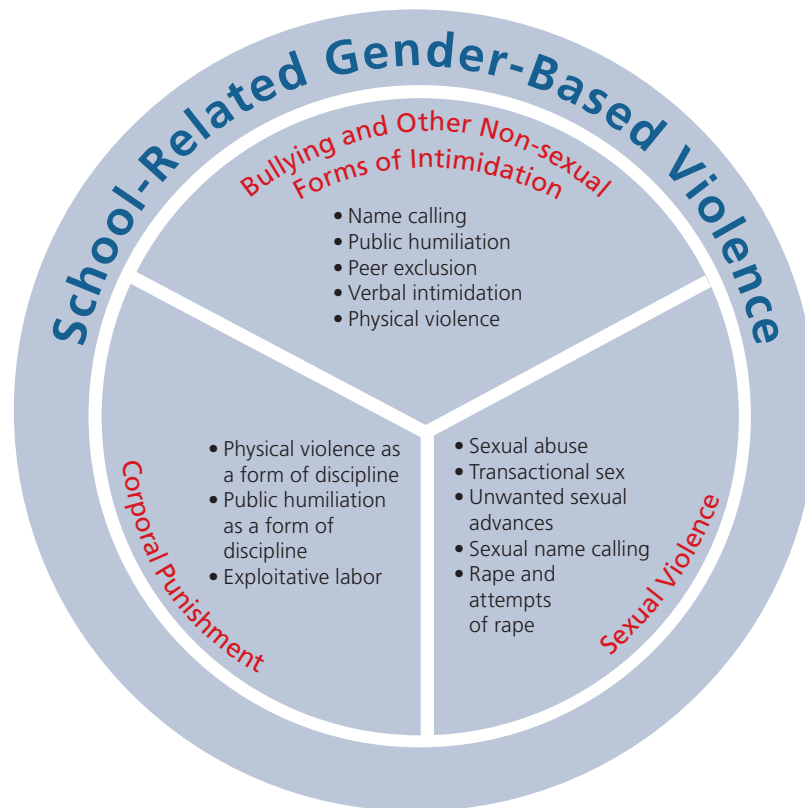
School-Related Gender-Based Violence

Bullying and Other Non-sexual Forms of Intimidation

• Name calling
• Public humiliation
• Peer exclusion
• Verbal intimidation
• Physical violence

Corporal Punishment

• Physical violence as a form of discipline
• Public humiliation as a form of discipline
• Exploitative labor

Sexual Violence

• Sexual abuse
• Transactional sex
• Unwanted sexual advances
• Sexual name calling
• Rape and attempts of rape